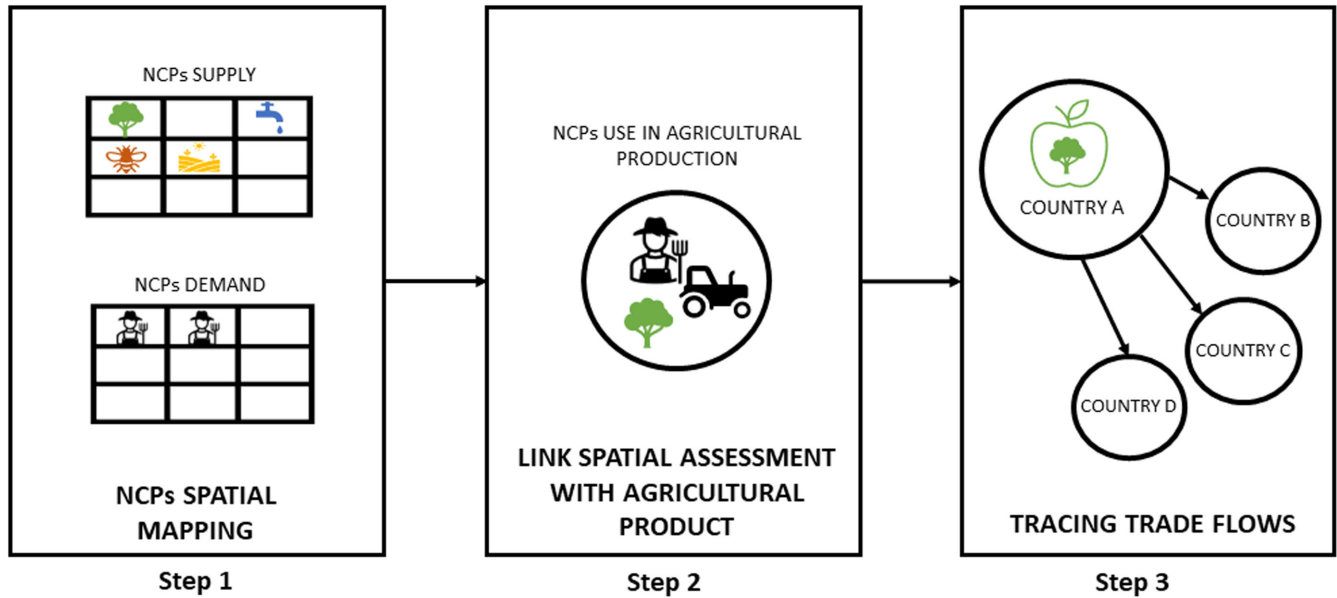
NCPs SUPPLY

NCPs DEMAND

NCPs SPATIAL MAPPING

Step 1

NCPs USE IN AGRICULTURAL PRODUCTION

LINK SPATIAL ASSESSMENT WITH AGRICULTURAL PRODUCT

Step 2

COUNTRY A

COUNTRY B

COUNTRY C

COUNTRY D

TRACING TRADE FLOWS

Step 3